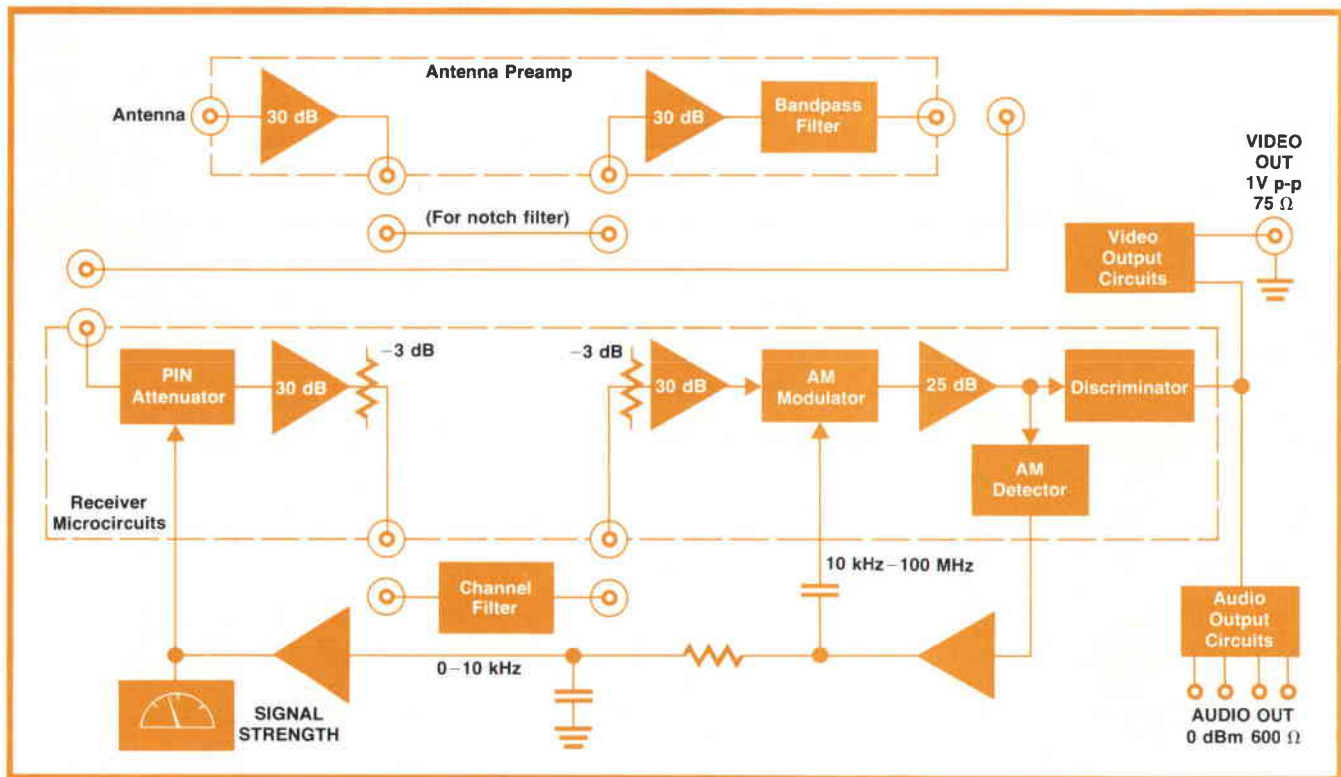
Antenna Preamp

Antenna

30 dB

30 dB

Bandpass Filter

(For notch filter)

VIDEO OUT 1V p-p 75 $\Omega$

Video Output Circuits

PIN Attenuator

30 dB

$-3$ dB

$-3$ dB

30 dB

AM Modulator

25 dB

Discriminator

AM Detector

Receiver Microcircuits

10 kHz$-$100 MHz

Channel Filter

0$-$10 kHz

SIGNAL STRENGTH

Audio Output Circuits

AUDIO OUT 0 dBm 600 $\Omega$